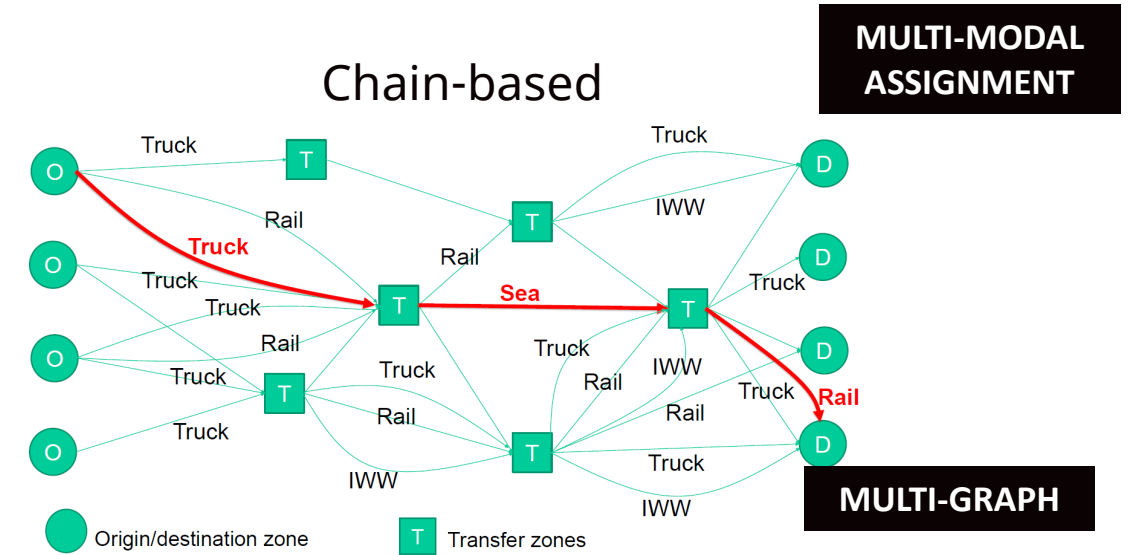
Chain-based

MULTI-MODAL ASSIGNMENT

O
O
O
O
Truck
T
Rail
Truck
Truck
Truck
Rail
Truck
Truck
T
Rail
T
Sea
T
Truck
IWW
Truck
Rail
IWW
Rail
Truck
Rail
IWW
T
Truck
Rail
Truck
IWW
D
D
D
D
Truck
Rail

MULTI-GRAPH

O Origin/destination zone
T Transfer zones